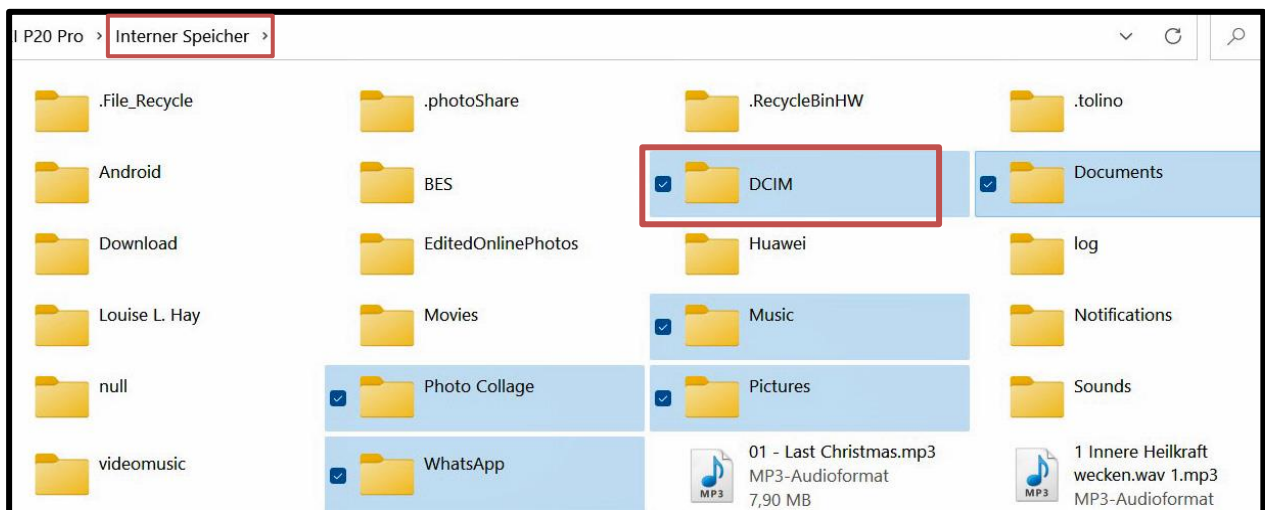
I P20 Pro › Interner Speicher ›

.File_Recycle
.photoShare
.RecycleBinHW
.tolino

Android
BES
DCIM
Documents

Download
EditedOnlinePhotos
Huawei
log

Louise L. Hay
Movies
Music
Notifications

null
Photo Collage
Pictures
Sounds

videomusic
WhatsApp
01 - Last Christmas.mp3
MP3-Audioformat
7,90 MB
MP3
1 Innere Heilkraft wecken.wav 1.mp3
MP3-Audioformat
MP3